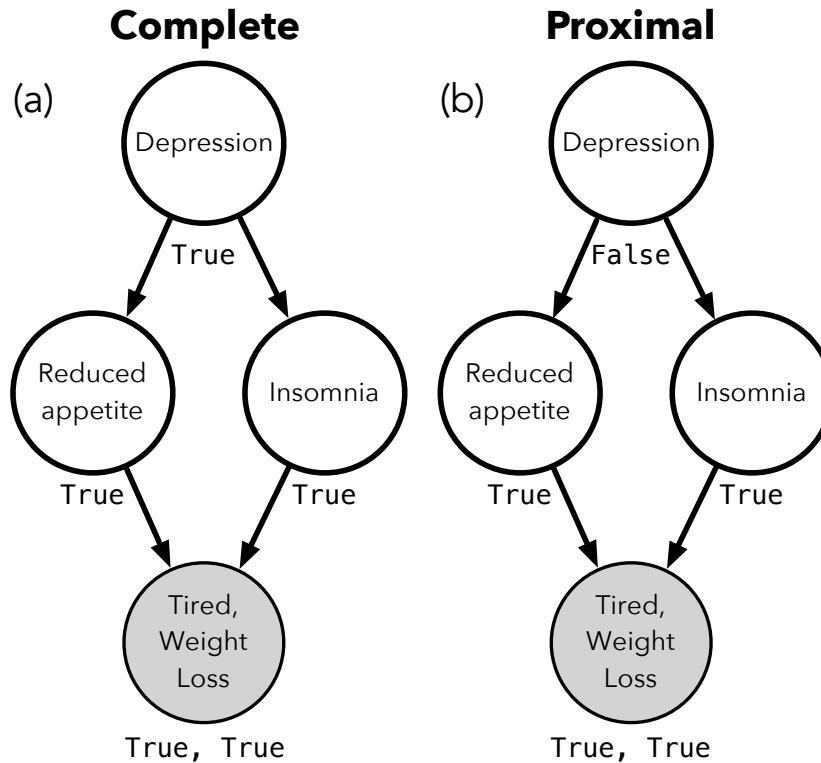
Complete

(a)

Depression

True

Reduced appetite

Insomnia

True

True

Tired, Weight Loss

True, True

Proximal

(b)

Depression

False

Reduced appetite

Insomnia

True

True

Tired, Weight Loss

True, True